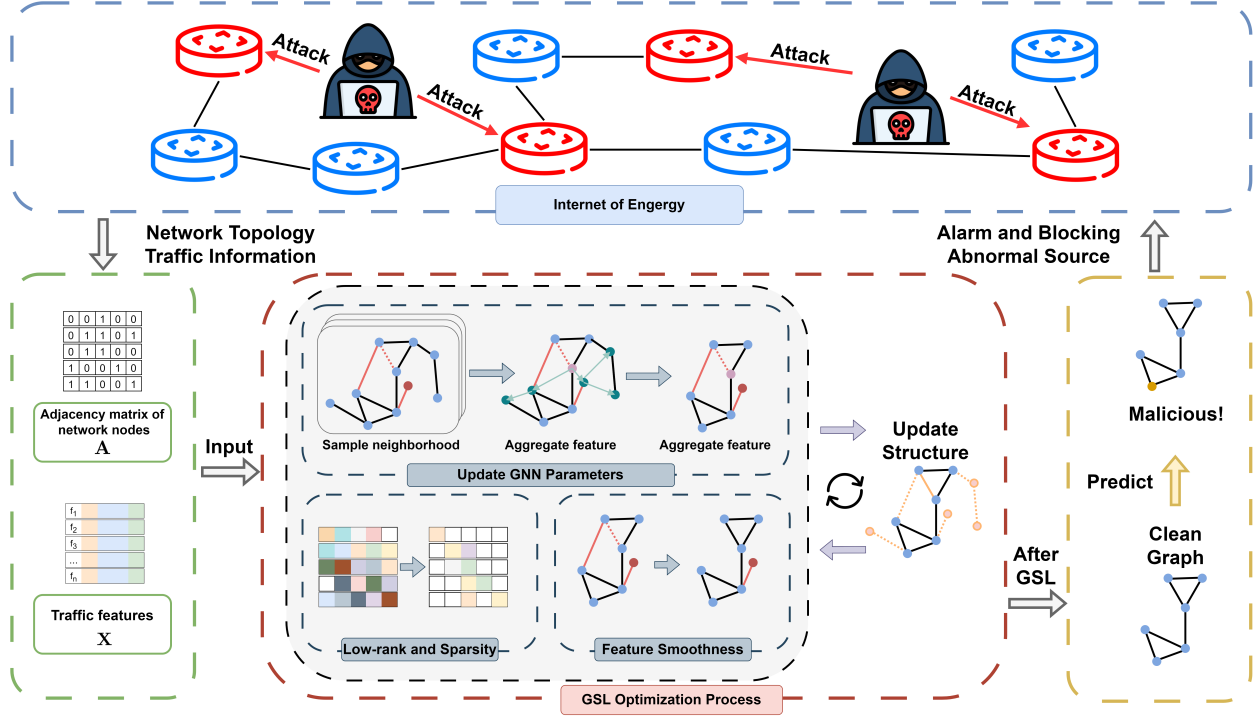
Attack

Attack

Attack

Attack

Internet of Engergy

Network Topology
Traffic Information

Alarm and Blocking
Abnormal Source

| 0 | 0 | 1 | 0 | 0 |
|---|---|---|---|---|
| 0 | 1 | 1 | 0 | 1 |
| 0 | 1 | 1 | 0 | 0 |
| 1 | 0 | 0 | 1 | 0 |
| 1 | 1 | 0 | 0 | 1 |

Adjacency matrix of network nodes
$\mathbf{A}$

$f_1$
$f_2$
$f_3$
...
$f_n$

Traffic features
$\mathbf{X}$

Input

Sample neighborhood

Aggregate feature

Aggregate feature

Update GNN Parameters

Low-rank and Sparsity

Feature Smoothness

Update Structure

GSL Optimization Process

After GSL

Malicious!

Predict

Clean Graph